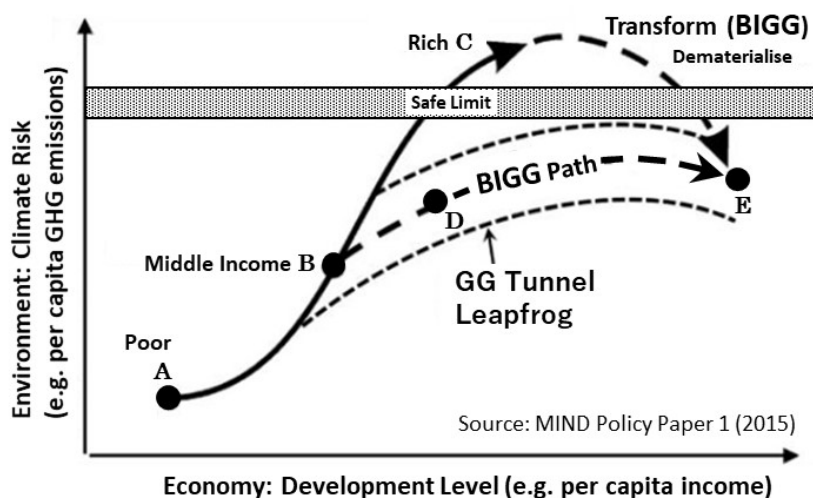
Environment: Climate Risk (e.g. per capita GHG emissions)

Transform (BIGG)

Dematerialise

Rich C

Safe Limit

BIGG Path

D

E

Middle Income B

GG Tunnel Leapfrog

Poor

A

Source: MIND Policy Paper 1 (2015)

Economy: Development Level (e.g. per capita income)